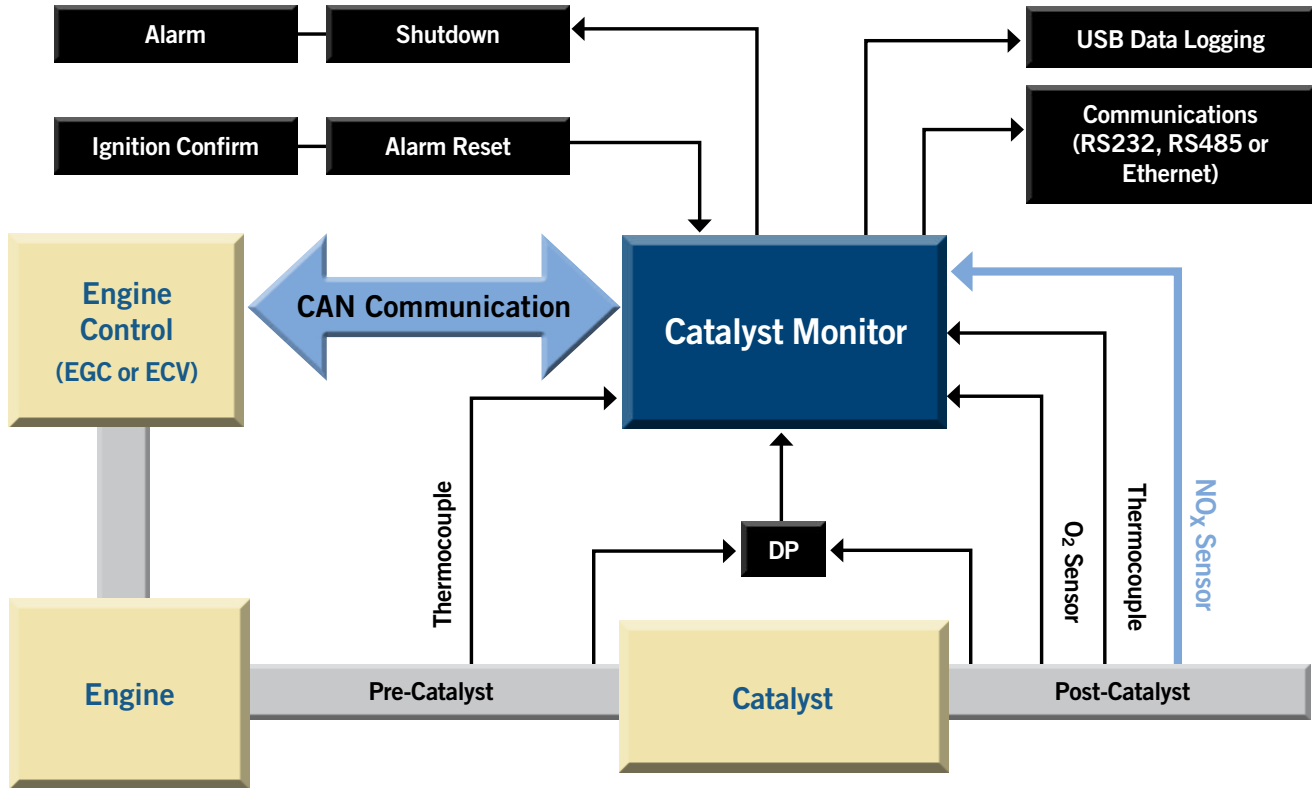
Alarm

Shutdown

USB Data Logging

Ignition Confirm

Alarm Reset

Communications (RS232, RS485 or Ethernet)

Engine Control (EGC or ECV)

CAN Communication

Catalyst Monitor

Thermocouple

DP

$O_2$ Sensor

Thermocouple

$NO_X$ Sensor

Engine

Pre-Catalyst

Catalyst

Post-Catalyst